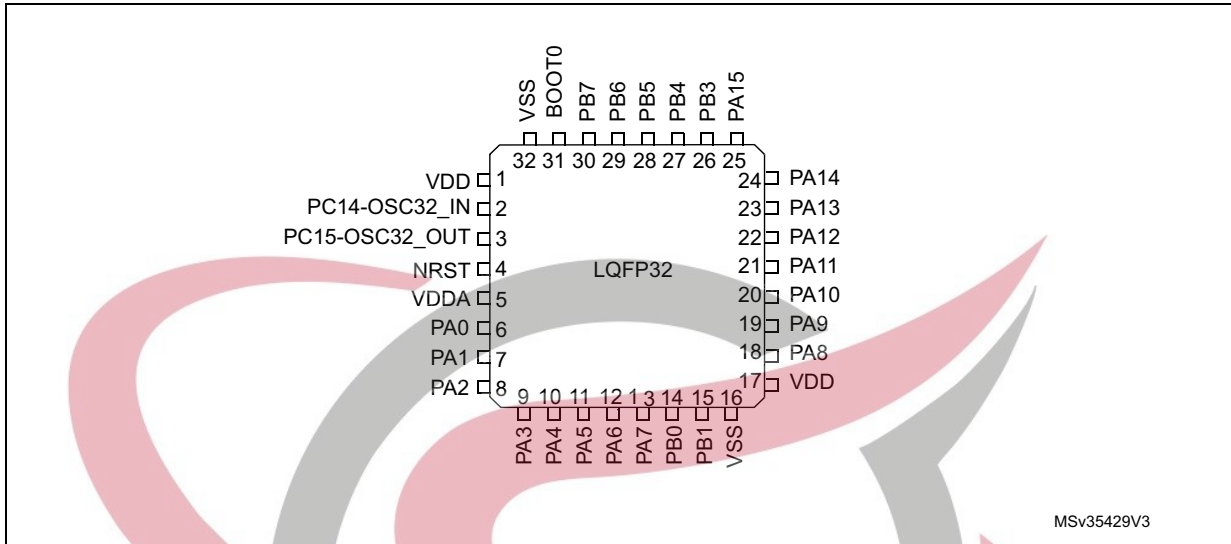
VSS
BOOT0
PB7
PB6
PB5
PB4
PB3
PA15

32 31 30 29 28 27 26 25

VDD 1
PC14-OSC32_IN 2
PC15-OSC32_OUT 3
NRST 4
VDDA 5
PA0 6
PA1 7
PA2 8

LQFP32

24 PA14
23 PA13
22 PA12
21 PA11
20 PA10
19 PA9
18 PA8
17 VDD

9 10 11 12 13 14 15 16

PA3
PA4
PA5
PA6
PA7
PB0
PB1
VSS

MSv35429V3